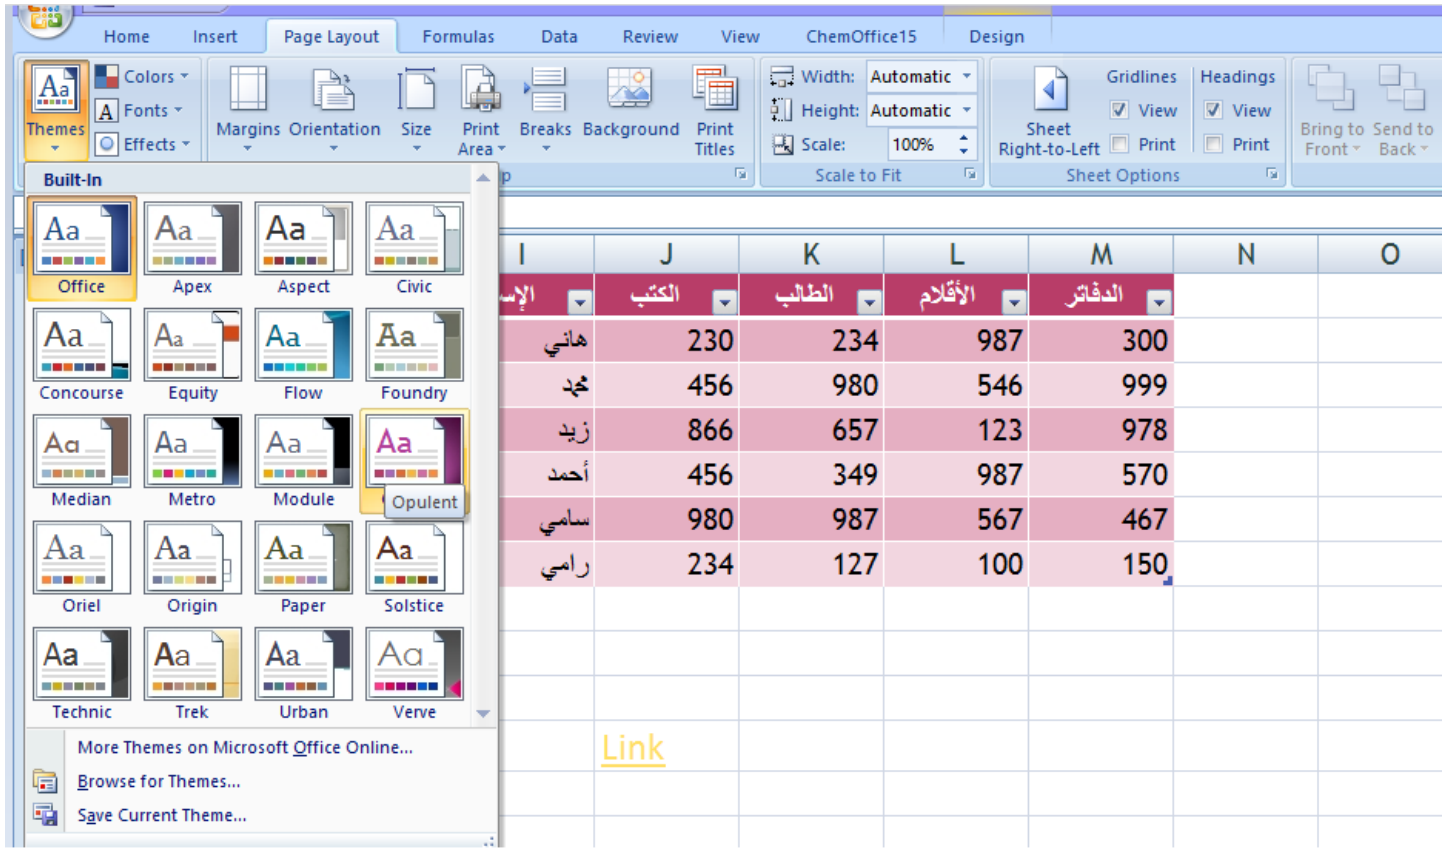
Home Insert Page Layout Formulas Data Review View ChemOffice15 Design

Themes
Colors
Fonts
Effects
Margins Orientation Size Print Area Breaks Background Print Titles
Width: Automatic
Height: Automatic
Scale: 100%
Scale to Fit
Sheet Right-to-Left
Gridlines
View
Print
Headings
View
Print
Sheet Options
Bring to Front
Send to Back

Built-In
Office Apex Aspect Civic
Concourse Equity Flow Foundry
Median Metro Module Opulent
Oriel Origin Paper Solstice
Technic Trek Urban Verve

More Themes on Microsoft Office Online...
Browse for Themes...
Save Current Theme...

| I | J | K | L | M | N | O |
|---|---|---|---|---|---|---|
| الإس | الكتب | الطالب | الأقلام | الدفاتر | | |
| هاني | 230 | 234 | 987 | 300 | | |
| محمد | 456 | 980 | 546 | 999 | | |
| زيد | 866 | 657 | 123 | 978 | | |
| أحمد | 456 | 349 | 987 | 570 | | |
| سامي | 980 | 987 | 567 | 467 | | |
| رامي | 234 | 127 | 100 | 150 | | |

Link